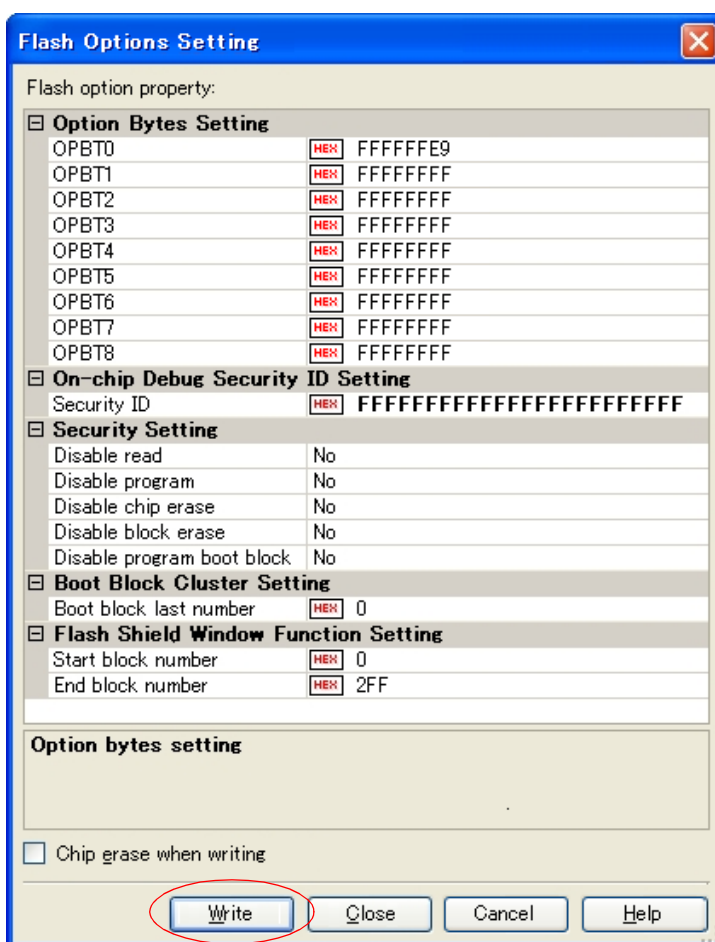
Flash Options Setting

Flash option property:

| | | |
|---|---|---|
| ⊟ Option Bytes Setting | | |
| OPBT0 | HEX | FFFFFFE9 |
| OPBT1 | HEX | FFFFFFFF |
| OPBT2 | HEX | FFFFFFFF |
| OPBT3 | HEX | FFFFFFFF |
| OPBT4 | HEX | FFFFFFFF |
| OPBT5 | HEX | FFFFFFFF |
| OPBT6 | HEX | FFFFFFFF |
| OPBT7 | HEX | FFFFFFFF |
| OPBT8 | HEX | FFFFFFFF |
| ⊟ On-chip Debug Security ID Setting | | |
| Security ID | HEX | FFFFFFFFFFFFFFFFFFFFFFFF |
| ⊟ Security Setting | | |
| Disable read | | No |
| Disable program | | No |
| Disable chip erase | | No |
| Disable block erase | | No |
| Disable program boot block | | No |
| ⊟ Boot Block Cluster Setting | | |
| Boot block last number | HEX | 0 |
| ⊟ Flash Shield Window Function Setting | | |
| Start block number | HEX | 0 |
| End block number | HEX | 2FF |

Option bytes setting

Chip erase when writing

Write Close Cancel Help